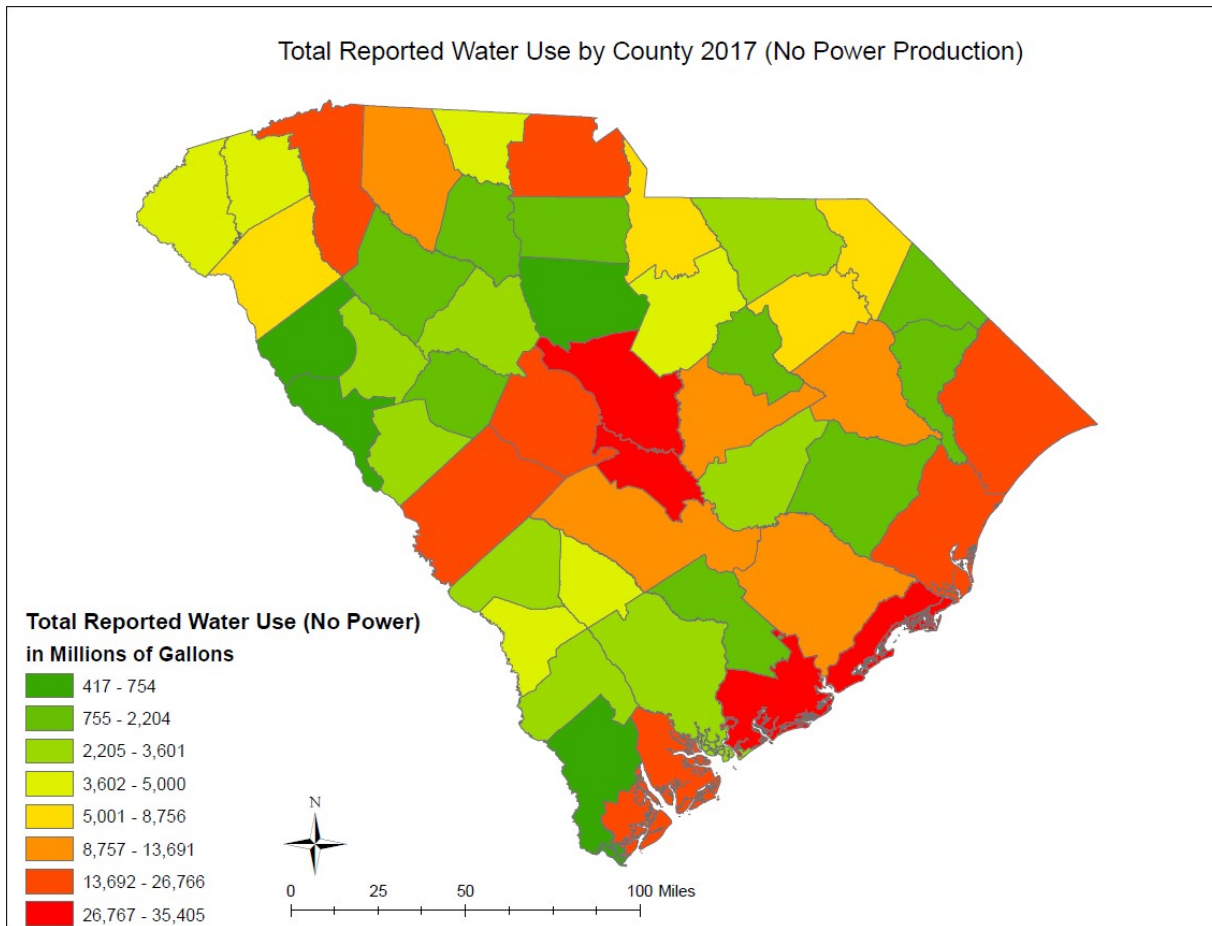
Total Reported Water Use by County 2017 (No Power Production)

Total Reported Water Use (No Power)
in Millions of Gallons

417 - 754
755 - 2,204
2,205 - 3,601
3,602 - 5,000
5,001 - 8,756
8,757 - 13,691
13,692 - 26,766
26,767 - 35,405

N

0 25 50 100 Miles